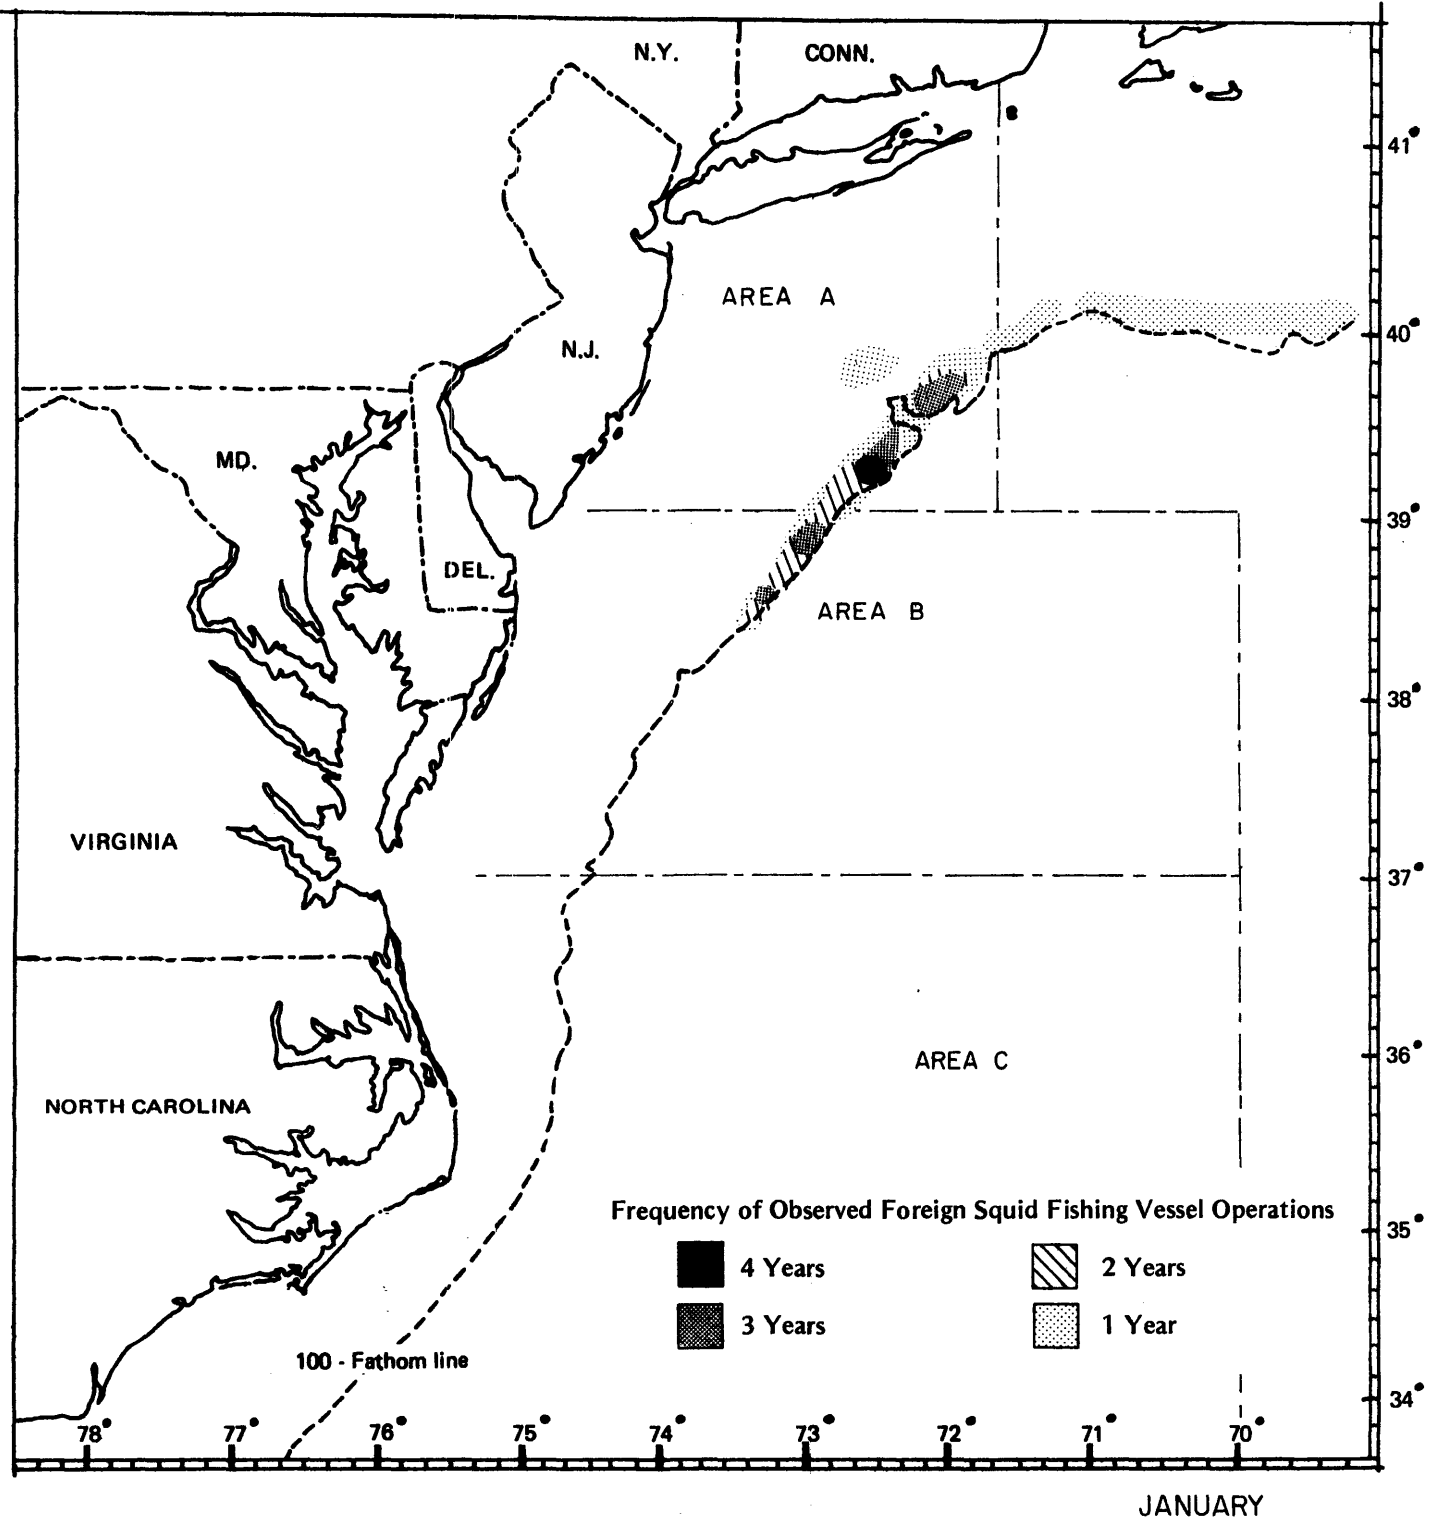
N.Y.
CONN.
41°
AREA A
40°
N.J.
MD.
39°
DEL.
AREA B
38°
VIRGINIA
37°
36°
AREA C
NORTH CAROLINA
Frequency of Observed Foreign Squid Fishing Vessel Operations
35°
4 Years
2 Years
3 Years
1 Year
100 - Fathom line
34°
78°
77°
76°
75°
74°
73°
72°
71°
70°
JANUARY